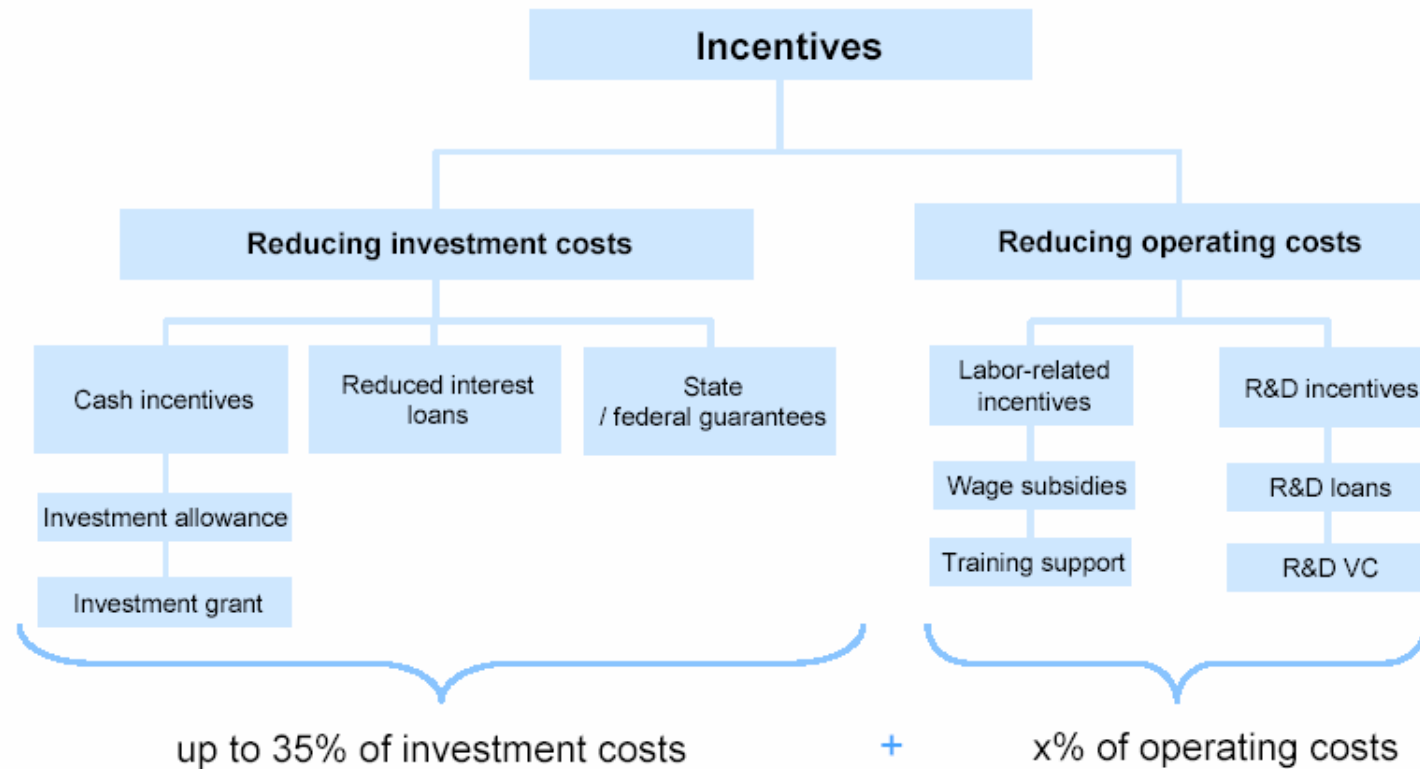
Incentives

Reducing investment costs

Reducing operating costs

Cash incentives

Reduced interest loans

State / federal guarantees

Labor-related incentives

R&D incentives

Investment allowance

Investment grant

Wage subsidies

Training support

R&D loans

R&D VC

up to 35% of investment costs + x% of operating costs